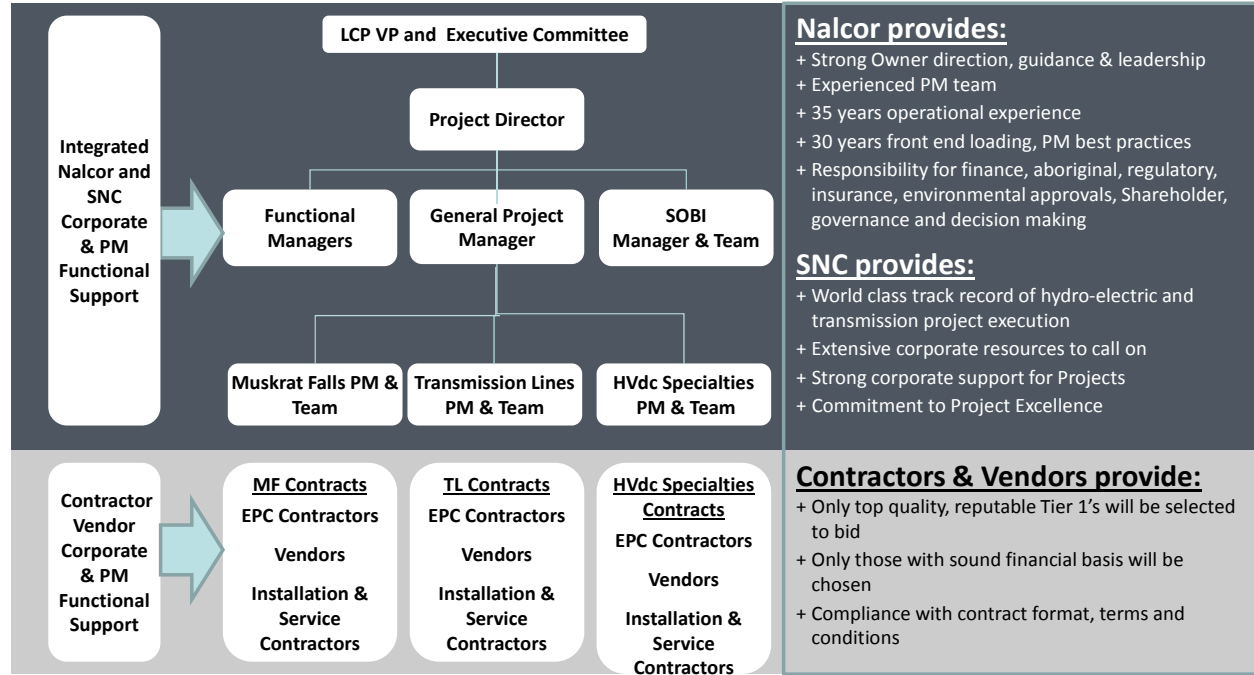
Integrated Nalcor and SNC Corporate & PM Functional Support

LCP VP and Executive Committee

Project Director

Functional Managers

General Project Manager

SOBI Manager & Team

Muskrat Falls PM & Team

Transmission Lines PM & Team

HVdc Specialties PM & Team

Nalcor provides:
+ Strong Owner direction, guidance & leadership
+ Experienced PM team
+ 35 years operational experience
+ 30 years front end loading, PM best practices
+ Responsibility for finance, aboriginal, regulatory, insurance, environmental approvals, Shareholder, governance and decision making

SNC provides:
+ World class track record of hydro-electric and transmission project execution
+ Extensive corporate resources to call on
+ Strong corporate support for Projects
+ Commitment to Project Excellence

Contractor Vendor Corporate & PM Functional Support

MF Contracts
EPC Contractors
Vendors
Installation & Service Contractors

TL Contracts
EPC Contractors
Vendors
Installation & Service Contractors

HVdc Specialties Contracts
EPC Contractors
Vendors
Installation & Service Contractors

Contractors & Vendors provide:
+ Only top quality, reputable Tier 1's will be selected to bid
+ Only those with sound financial basis will be chosen
+ Compliance with contract format, terms and conditions